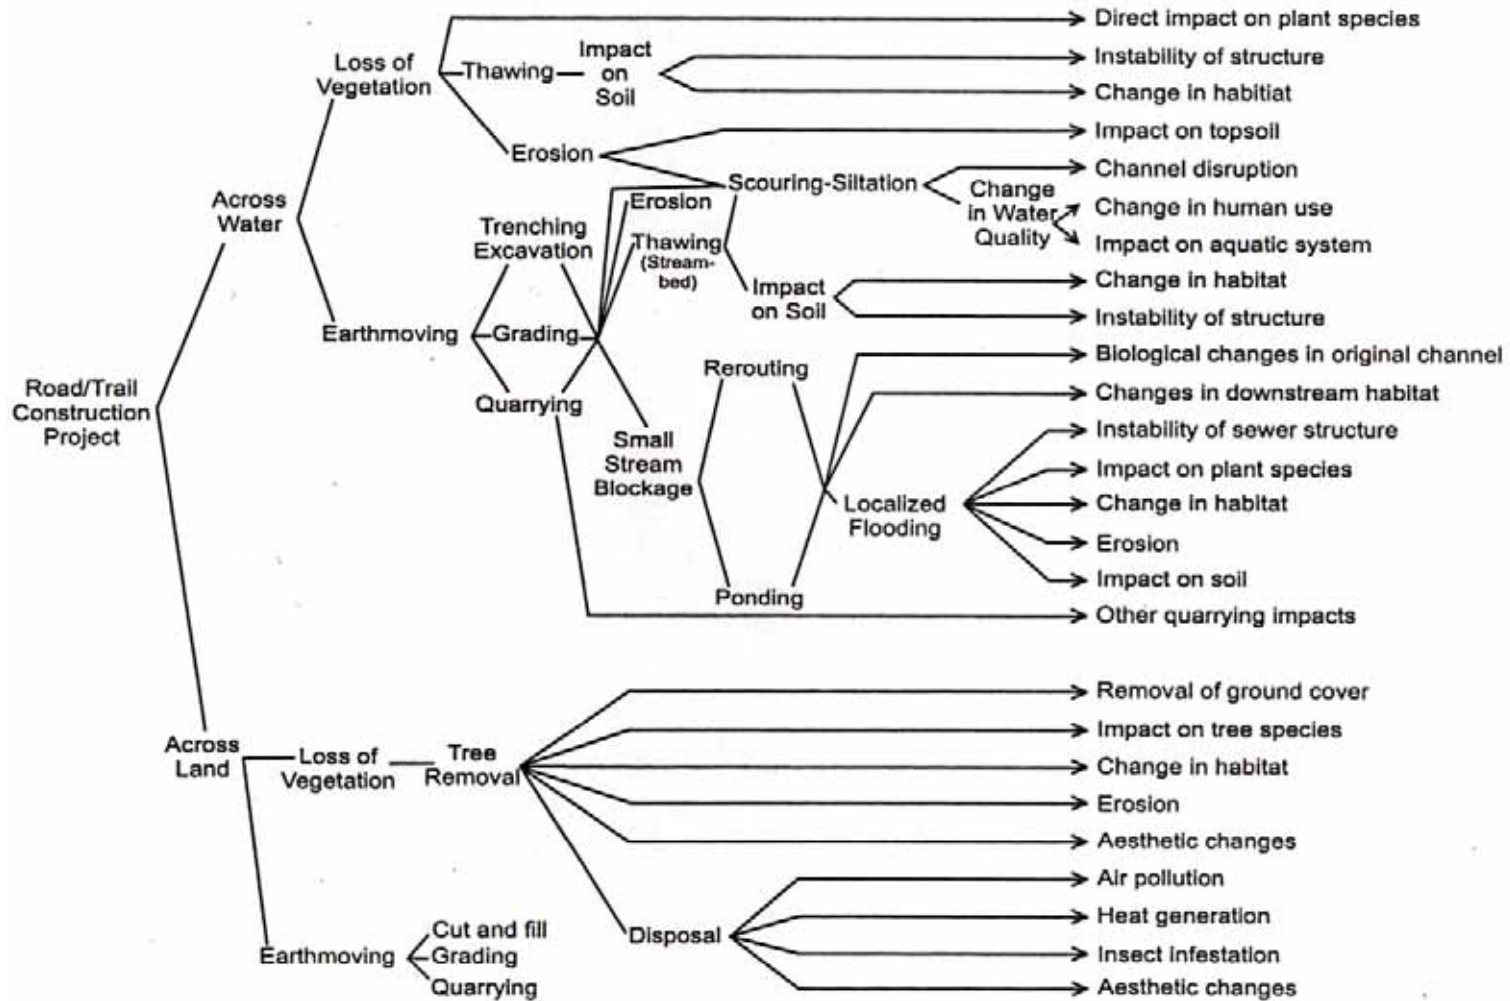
Road/Trail Construction Project

Across Water

Loss of Vegetation

Thawing

Impact on Soil

Erosion

Direct impact on plant species

Instability of structure

Change in habitat

Impact on topsoil

Scouring-Siltation

Change in Water Quality

Channel disruption

Change in human use

Impact on aquatic system

Earthmoving

Trenching Excavation

Grading

Quarrying

Erosion

Thawing (Streambed)

Impact on Soil

Change in habitat

Instability of structure

Small Stream Blockage

Rerouting

Ponding

Localized Flooding

Biological changes in original channel

Changes in downstream habitat

Instability of sewer structure

Impact on plant species

Change in habitat

Erosion

Impact on soil

Other quarrying impacts

Across Land

Loss of Vegetation

Tree Removal

Removal of ground cover

Impact on tree species

Change in habitat

Erosion

Aesthetic changes

Disposal

Air pollution

Heat generation

Insect infestation

Aesthetic changes

Earthmoving

Cut and fill

Grading

Quarrying